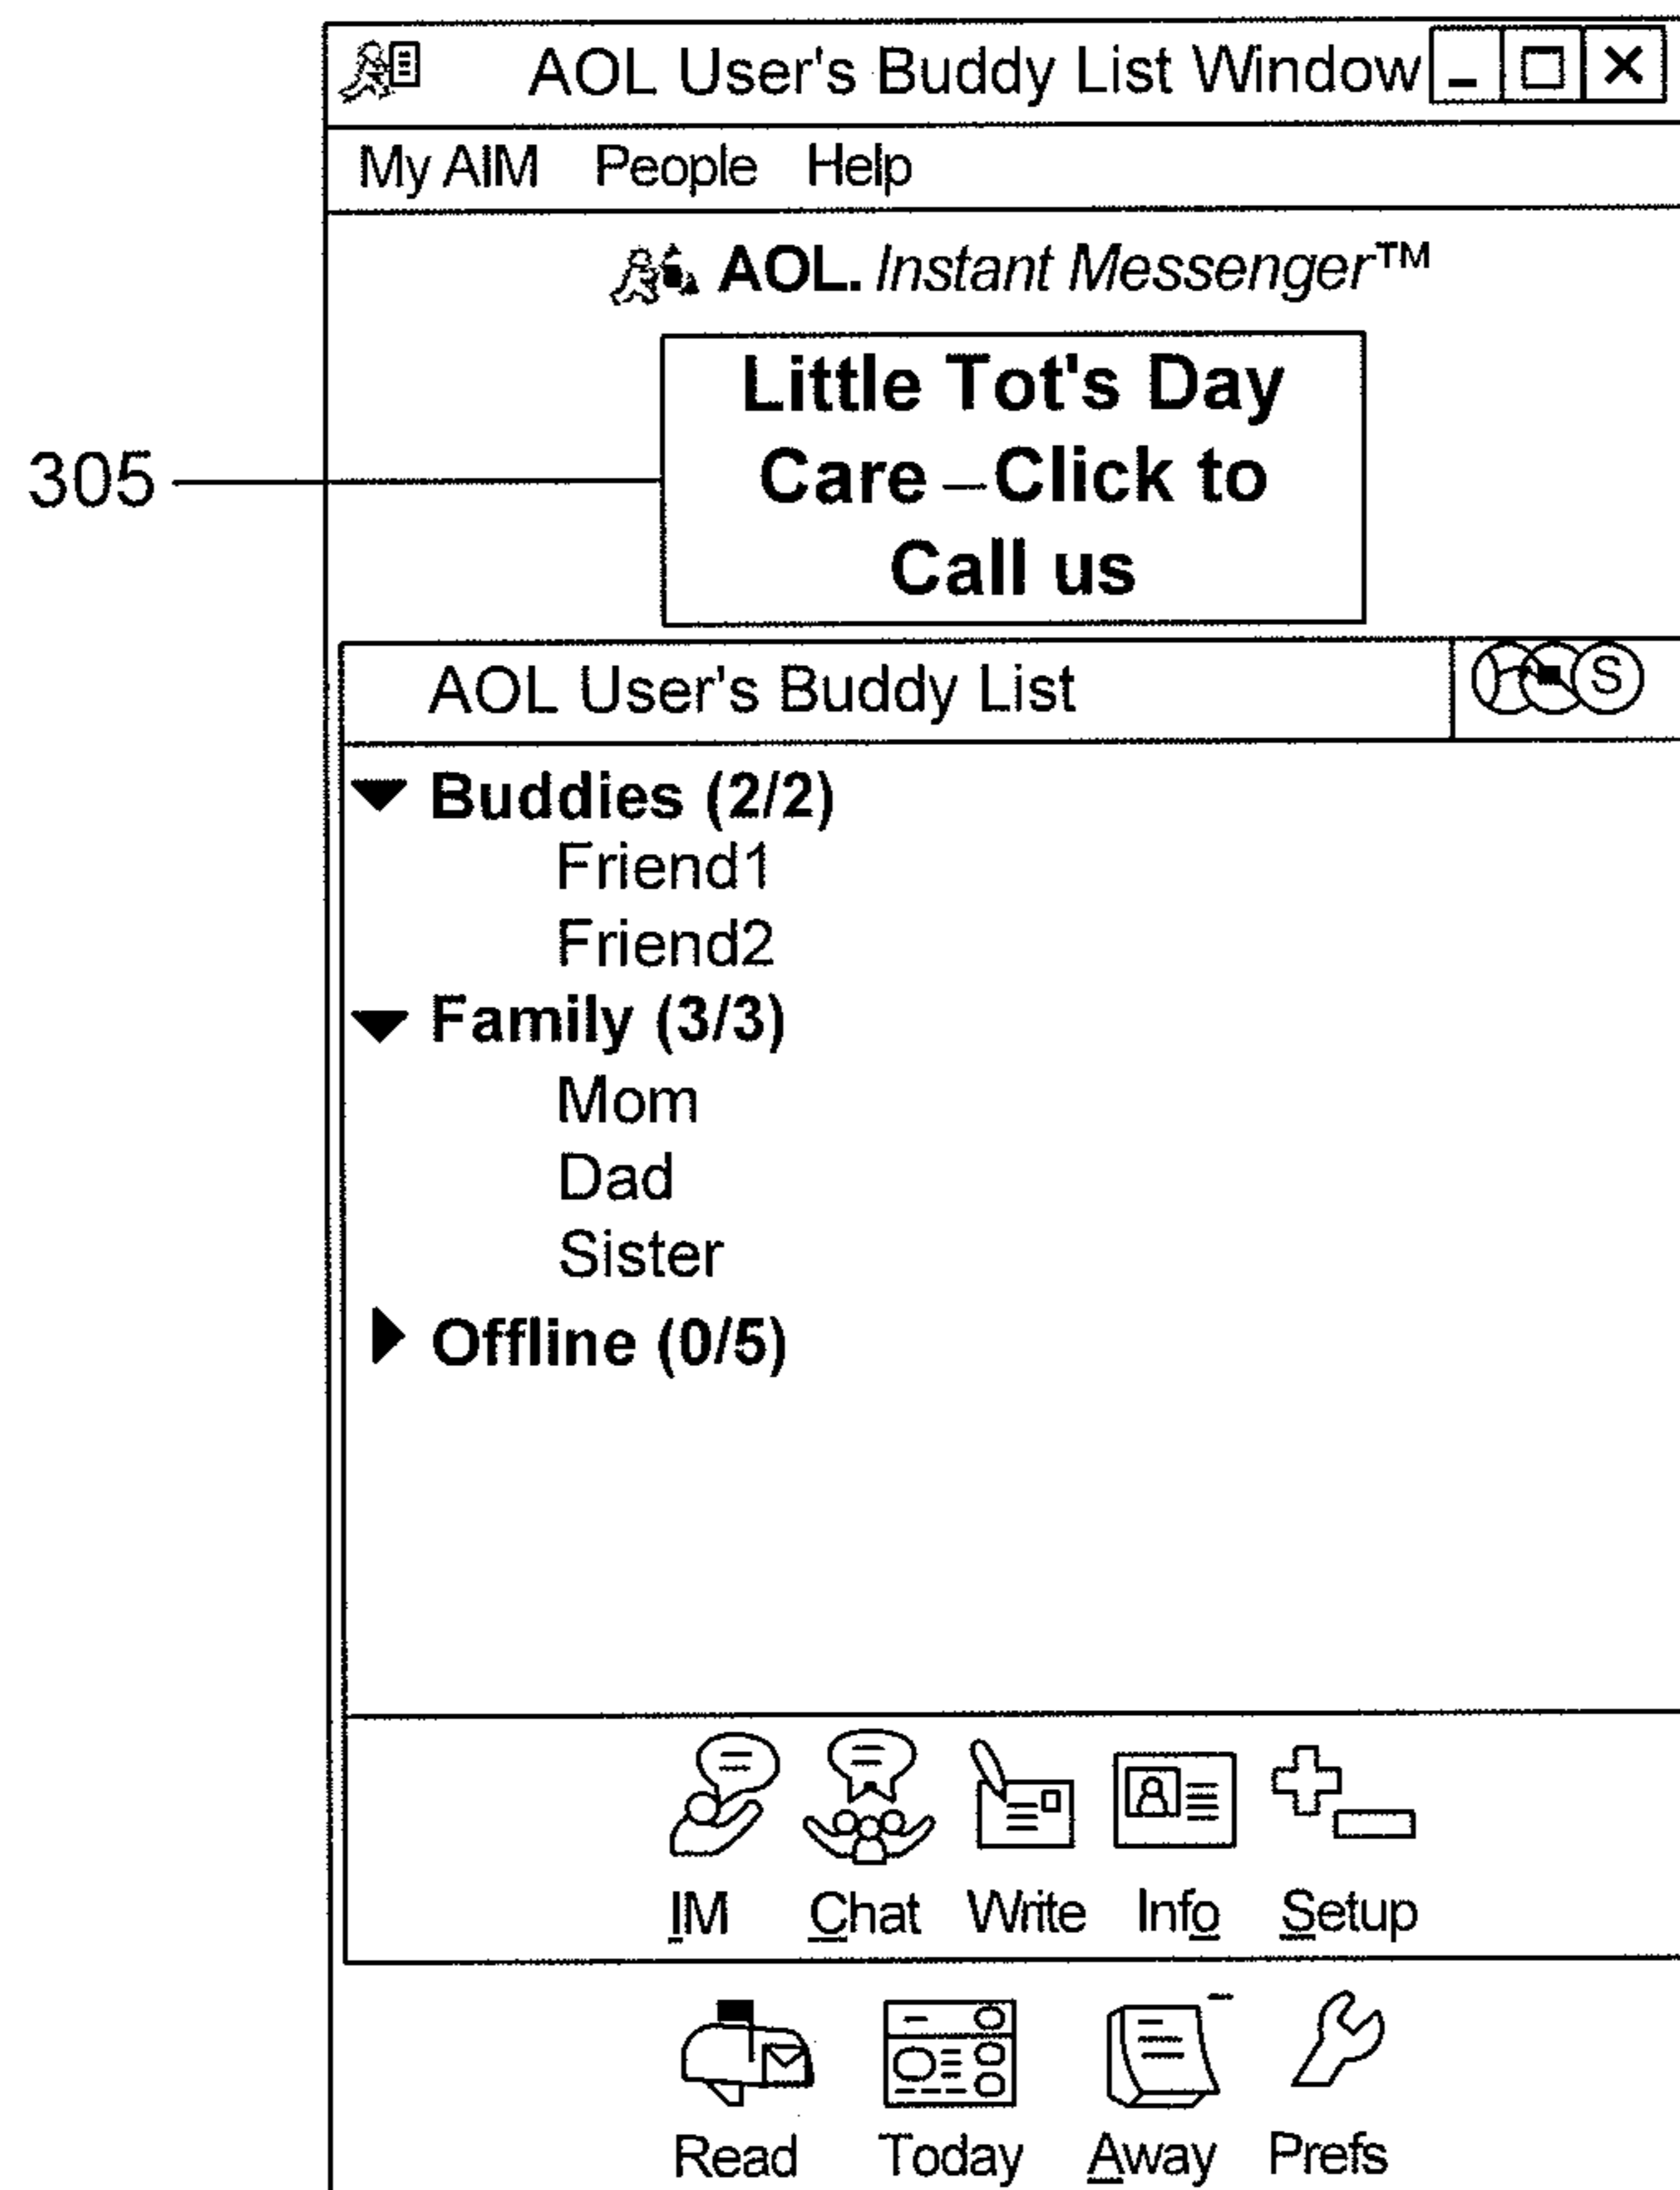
AOL User's Buddy List Window

My AIM People Help

AOL. Instant Messenger™

Little Tot's Day Care – Click to Call us

305

AOL User's Buddy List

Buddies (2/2)
Friend1
Friend2
Family (3/3)
Mom
Dad
Sister
Offline (0/5)

IM Chat Write Info Setup

Read Today Away Prefs